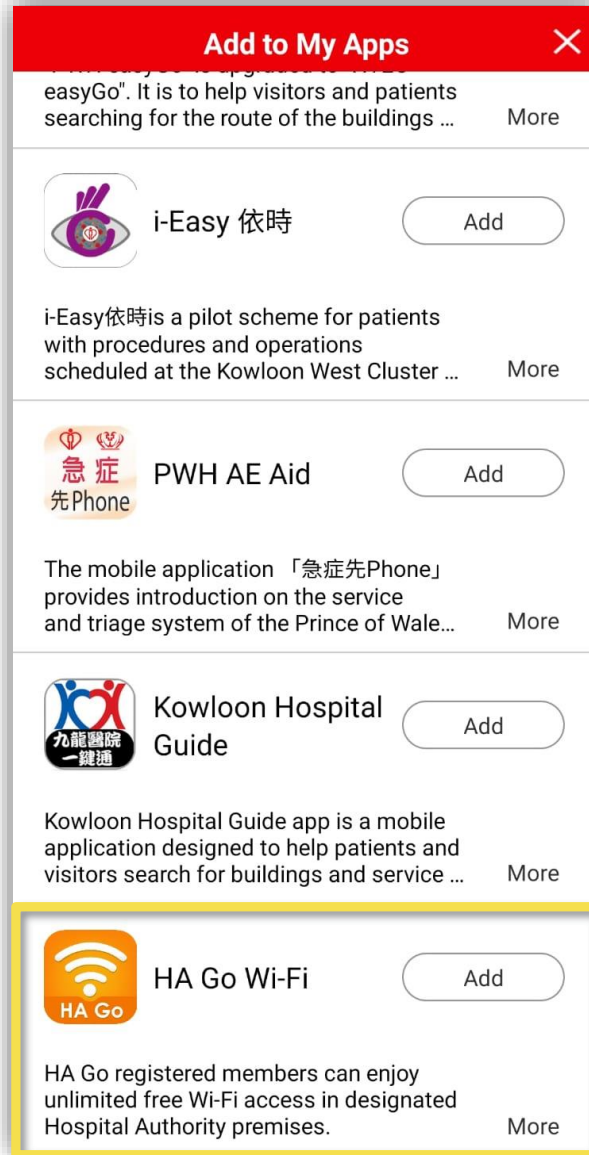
Add to My Apps

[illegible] easyGo". It is to help visitors and patients searching for the route of the buildings ... More

i-Easy 依時 Add

i-Easy依時is a pilot scheme for patients with procedures and operations scheduled at the Kowloon West Cluster ... More

急症先Phone

PWH AE Aid Add

The mobile application 「急症先Phone」 provides introduction on the service and triage system of the Prince of Wale... More

九龍醫院一鍵通

Kowloon Hospital Guide Add

Kowloon Hospital Guide app is a mobile application designed to help patients and visitors search for buildings and service ... More

HA Go

HA Go Wi-Fi Add

HA Go registered members can enjoy unlimited free Wi-Fi access in designated Hospital Authority premises. More